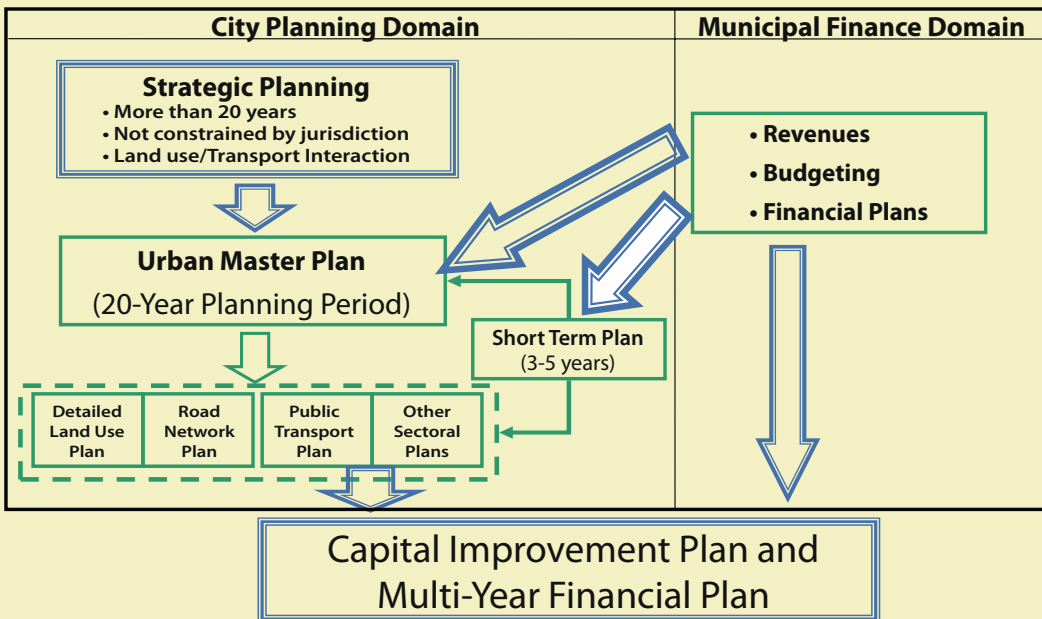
City Planning Domain

Municipal Finance Domain

Strategic Planning
• More than 20 years
• Not constrained by jurisdiction
• Land use/Transport Interaction

• Revenues
• Budgeting
• Financial Plans

Urban Master Plan
(20-Year Planning Period)

Short Term Plan
(3-5 years)

Detailed Land Use Plan

Road Network Plan

Public Transport Plan

Other Sectoral Plans

Capital Improvement Plan and Multi-Year Financial Plan